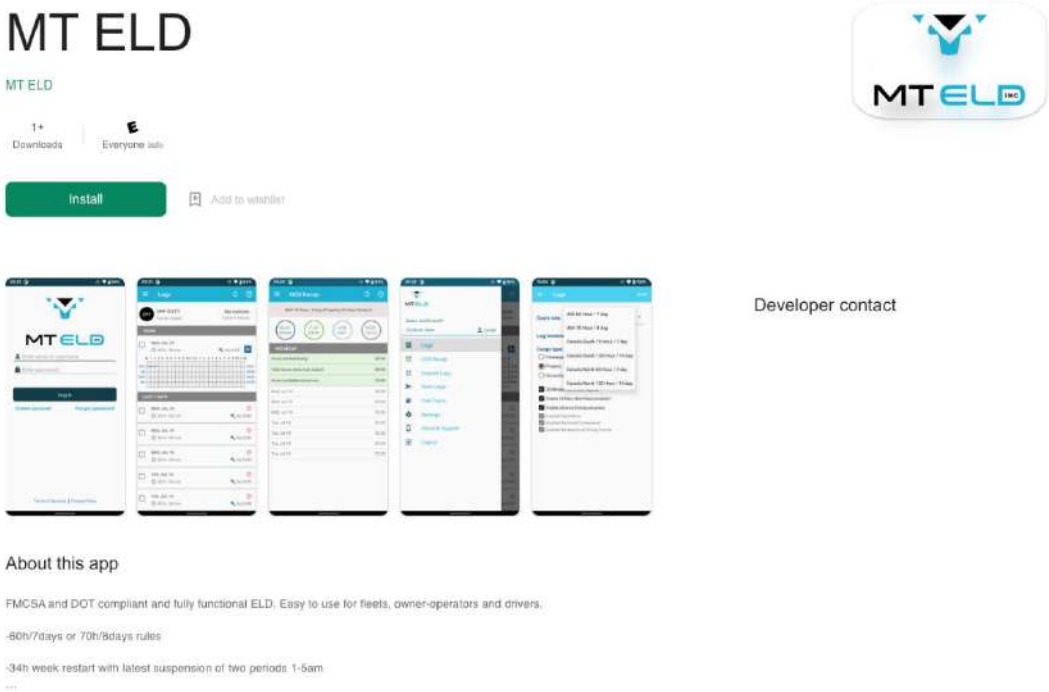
MT ELD

MT ELD

1+
Downloads

E
Everyone info

Install

Add to wishlist

MT ELD INC

MT ELD

Logs

HOS Recap

Developer contact

About this app

FMCSA and DOT compliant and fully functional ELD. Easy to use for fleets, owner-operators and drivers.

-60h/7days or 70h/8days rules

-34h week restart with latest suspension of two periods 1-5am

...